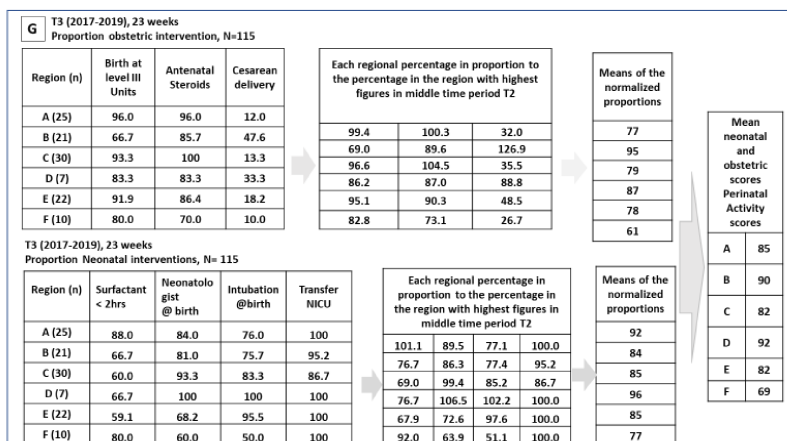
G

T3 (2017-2019), 23 weeks
Proportion obstetric intervention, N=115

| Region (n) | Birth at level III Units | Antenatal Steroids | Cesarean delivery |
|---|---|---|---|
| A (25) | 96.0 | 96.0 | 12.0 |
| B (21) | 66.7 | 85.7 | 47.6 |
| C (30) | 93.3 | 100 | 13.3 |
| D (7) | 83.3 | 83.3 | 33.3 |
| E (22) | 91.9 | 86.4 | 18.2 |
| F (10) | 80.0 | 70.0 | 10.0 |

Each regional percentage in proportion to the percentage in the region with highest figures in middle time period T2

| | | |
|---|---|---|
| 99.4 | 100.3 | 32.0 |
| 69.0 | 89.6 | 126.9 |
| 96.6 | 104.5 | 35.5 |
| 86.2 | 87.0 | 88.8 |
| 95.1 | 90.3 | 48.5 |
| 82.8 | 73.1 | 26.7 |

| Means of the normalized proportions |
|---|
| 77 |
| 95 |
| 79 |
| 87 |
| 78 |
| 61 |

T3 (2017-2019), 23 weeks
Proportion Neonatal interventions, N= 115

| Region (n) | Surfactant < 2hrs | Neonatologist @ birth | Intubation @birth | Transfer NICU |
|---|---|---|---|---|
| A (25) | 88.0 | 84.0 | 76.0 | 100 |
| B (21) | 66.7 | 81.0 | 75.7 | 95.2 |
| C (30) | 60.0 | 93.3 | 83.3 | 86.7 |
| D (7) | 66.7 | 100 | 100 | 100 |
| E (22) | 59.1 | 68.2 | 95.5 | 100 |
| F (10) | 80.0 | 60.0 | 50.0 | 100 |

Each regional percentage in proportion to the percentage in the region with highest figures in middle time period T2

| | | | |
|---|---|---|---|
| 101.1 | 89.5 | 77.1 | 100.0 |
| 76.7 | 86.3 | 77.4 | 95.2 |
| 69.0 | 99.4 | 85.2 | 86.7 |
| 76.7 | 106.5 | 102.2 | 100.0 |
| 67.9 | 72.6 | 97.6 | 100.0 |
| 92.0 | 63.9 | 51.1 | 100.0 |

| Means of the normalized proportions |
|---|
| 92 |
| 84 |
| 85 |
| 96 |
| 85 |
| 77 |

| Mean neonatal and obstetric scores Perinatal Activity scores | |
|---|---|
| A | 85 |
| B | 90 |
| C | 82 |
| D | 92 |
| E | 82 |
| F | 69 |